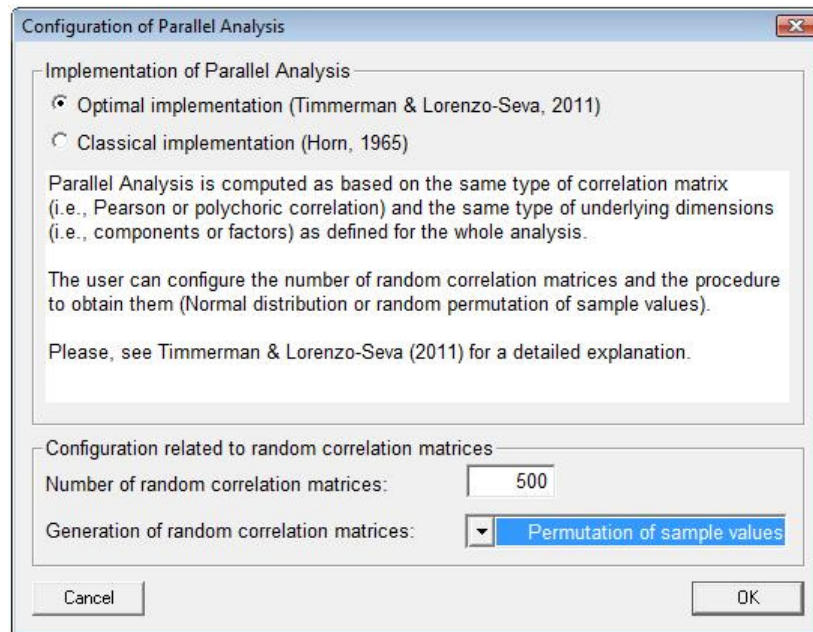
Configuration of Parallel Analysis

Implementation of Parallel Analysis

Optimal implementation (Timmerman & Lorenzo-Seva, 2011)

Classical implementation (Horn, 1965)

Parallel Analysis is computed as based on the same type of correlation matrix (i.e., Pearson or polychoric correlation) and the same type of underlying dimensions (i.e., components or factors) as defined for the whole analysis.

The user can configure the number of random correlation matrices and the procedure to obtain them (Normal distribution or random permutation of sample values).

Please, see Timmerman & Lorenzo-Seva (2011) for a detailed explanation.

Configuration related to random correlation matrices

Number of random correlation matrices: 500

Generation of random correlation matrices: Permutation of sample values

Cancel

OK